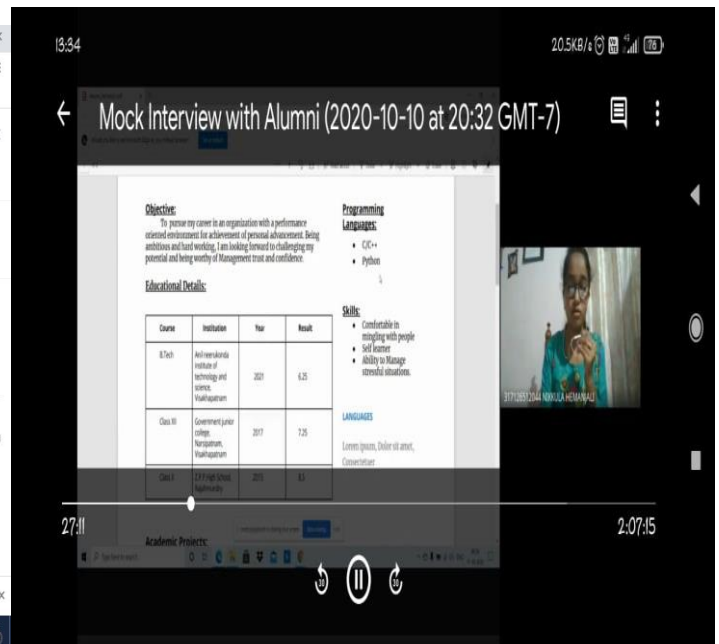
13:34

20.5KB/s 76

Mock Interview with Alumni (2020-10-10 at 20:32 GMT-7)

Objective:

To pursue my career in an organization with a performance oriented environment for achievement of personal advancement. Being ambitious and hard working, I am looking forward to challenging my potential and being worthy of Management trust and confidence.

Educational Details:

| Course | Institution | Year | Result |
|---|---|---|---|
| B.Tech | Anil neerukonda institute of technology and science, Visakhapatnam | 2021 | 6.25 |
| Class XII | Government junior college, Narsipatnam, Visakhapatnam | 2017 | 7.25 |
| Class X | Z.P.P. High School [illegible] | 2015 | 8.1 |

Academic Projects:

Programming Languages:

- C/C++
- Python

Skills:

- Comfortable in mingling with people
- Self learner
- Ability to Manage stressful situations.

LANGUAGES

Lorem ipsum, Dolor sit amet, Consectetuer

317126512044 NIKKULA HEMANJALI

27:11

2:07:15

10

30